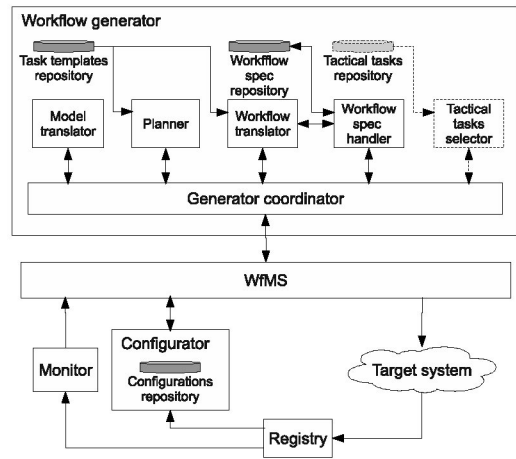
Workflow generator

Task templates repository

Workflow spec repository

Tactical tasks repository

Model translator

Planner

Workflow translator

Workflow spec handler

Tactical tasks selector

Generator coordinator

WfMS

Configurator

Configurations repository

Monitor

Target system

Registry